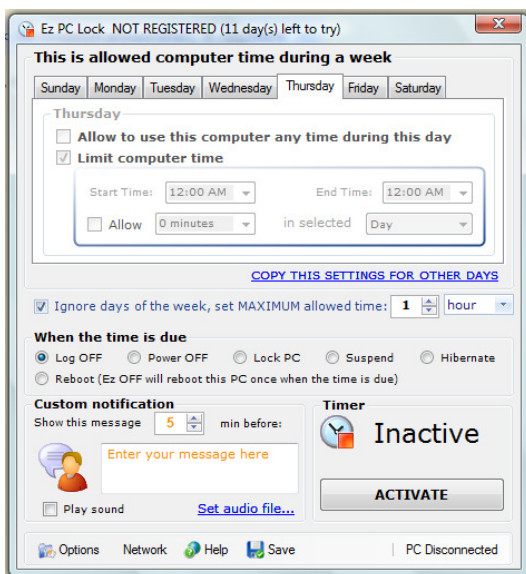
Ez PC Lock NOT REGISTERED (11 day(s) left to try)

This is allowed computer time during a week

Sunday | Monday | Tuesday | Wednesday | Thursday | Friday | Saturday

Thursday

Allow to use this computer any time during this day

Limit computer time

Start Time: 12:00 AM

End Time: 12:00 AM

Allow 0 minutes in selected Day

COPY THIS SETTINGS FOR OTHER DAYS

Ignore days of the week, set MAXIMUM allowed time: 1 hour

When the time is due

Log OFF Power OFF Lock PC Suspend Hibernate

Reboot (Ez OFF will reboot this PC once when the time is due)

Custom notification

Show this message 5 min before:

Enter your message here

Play sound

Set audio file...

Timer

Inactive

ACTIVATE

Options Network Help Save PC Disconnected